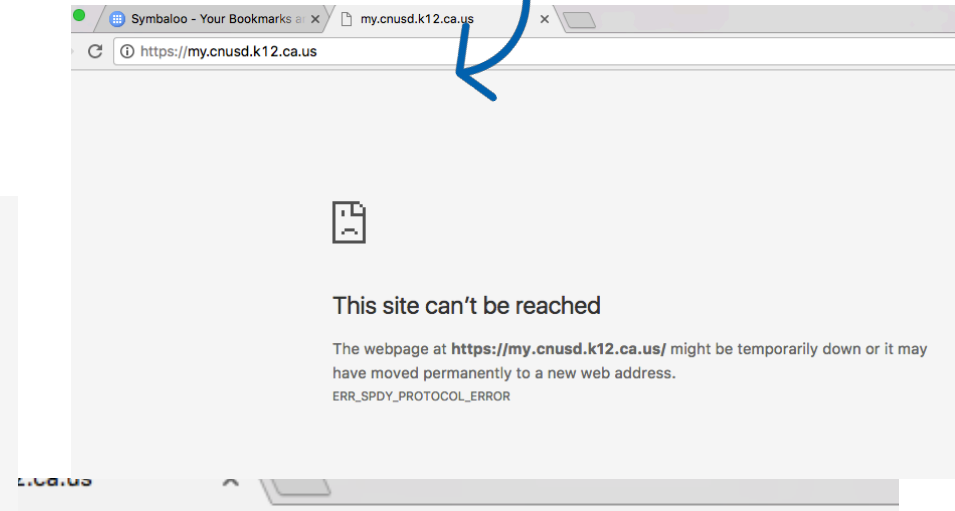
Symbaloo - Your Bookmarks a
my.cnusd.k12.ca.us
https://my.cnusd.k12.ca.us

This site can't be reached

The webpage at **https://my.cnusd.k12.ca.us/** might be temporarily down or it may have moved permanently to a new web address.
ERR_SPDY_PROTOCOL_ERROR

2.ca.us